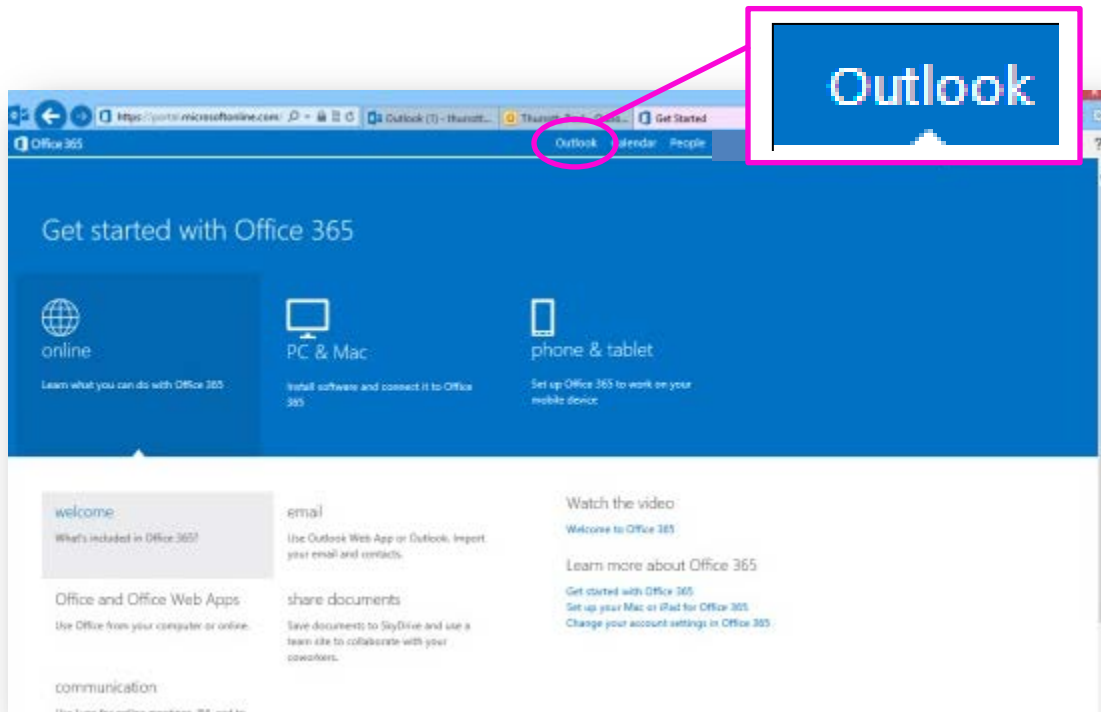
Outlook

https://portal.microsoftonline.com/
Outlook (1) - thurott...
Thurott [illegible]
Get Started

Office 365
Outlook
Calendar
People

Get started with Office 365

online
Learn what you can do with Office 365

PC & Mac
Install software and connect it to Office 365

phone & tablet
Set up Office 365 to work on your mobile device

welcome
What's included in Office 365?

email
Use Outlook Web App or Outlook. Import your email and contacts.

Watch the video
Welcome to Office 365

Learn more about Office 365
Get started with Office 365
Set up your Mac or iPad for Office 365
Change your account settings in Office 365

Office and Office Web Apps
Use Office from your computer or online.

share documents
Save documents to SkyDrive and use a team site to collaborate with your coworkers.

communication
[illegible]